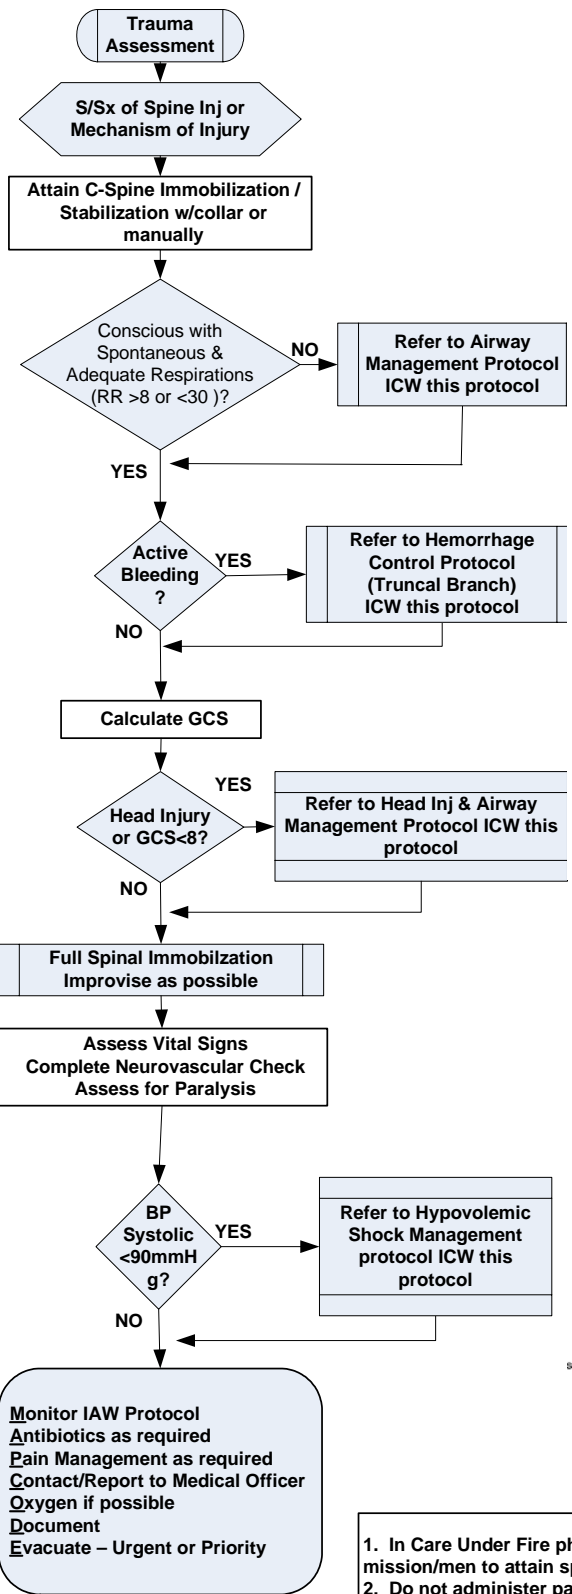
Trauma Assessment

S/Sx of Spine Inj or Mechanism of Injury

Attain C-Spine Immobilization / Stabilization w/collar or manually

Conscious with Spontaneous & Adequate Respirations (RR >8 or <30 )?

NO

Refer to Airway Management Protocol ICW this protocol

YES

Active Bleeding ?

YES

Refer to Hemorrhage Control Protocol (Truncal Branch) ICW this protocol

NO

Calculate GCS

YES

Head Injury or GCS<8?

Refer to Head Inj & Airway Management Protocol ICW this protocol

NO

Full Spinal Immobilzation Improvise as possible

Assess Vital Signs
Complete Neurovascular Check
Assess for Paralysis

BP Systolic <90mmHg?

YES

Refer to Hypovolemic Shock Management protocol ICW this protocol

NO

Monitor IAW Protocol
Antibiotics as required
Pain Management as required
Contact/Report to Medical Officer
Oxygen if possible
Document
Evacuate – Urgent or Priority

1. In Care Under Fire ph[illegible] mission/men to attain sp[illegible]
2. Do not administer pa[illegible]